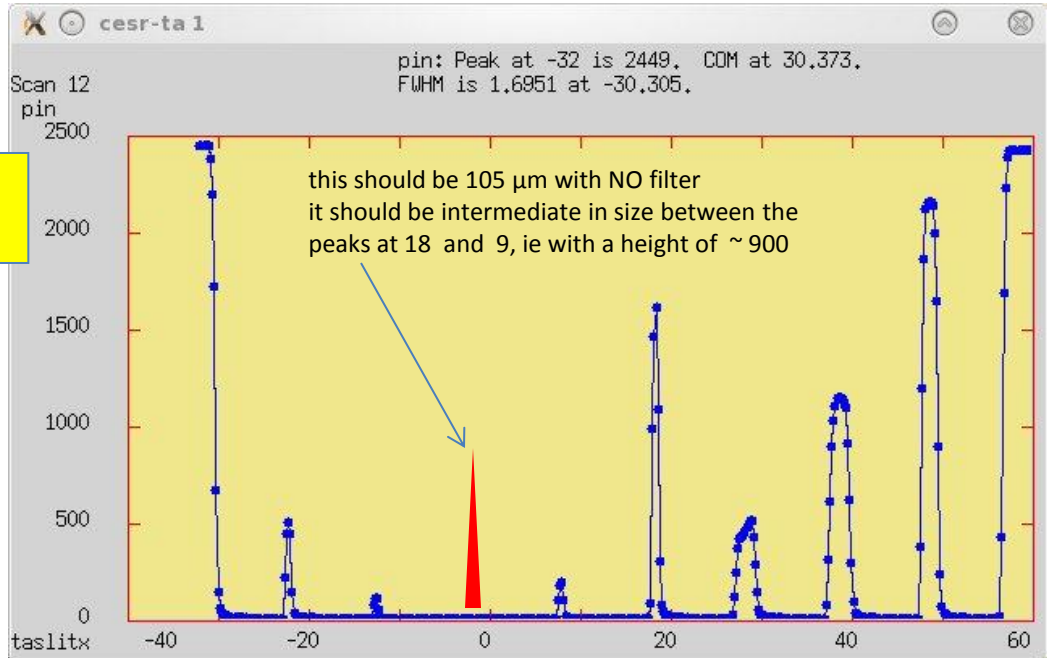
cesr-ta 1

pin: Peak at -32 is 2449. COM at 30.373.
FWHM is 1.6951 at -30.305.

Scan 12
pin

this should be 105 µm with NO filter
it should be intermediate in size between the peaks at 18 and 9, ie with a height of ~ 900

2500
2000
1500
1000
500
0

taslitx
-40
-20
0
20
40
60